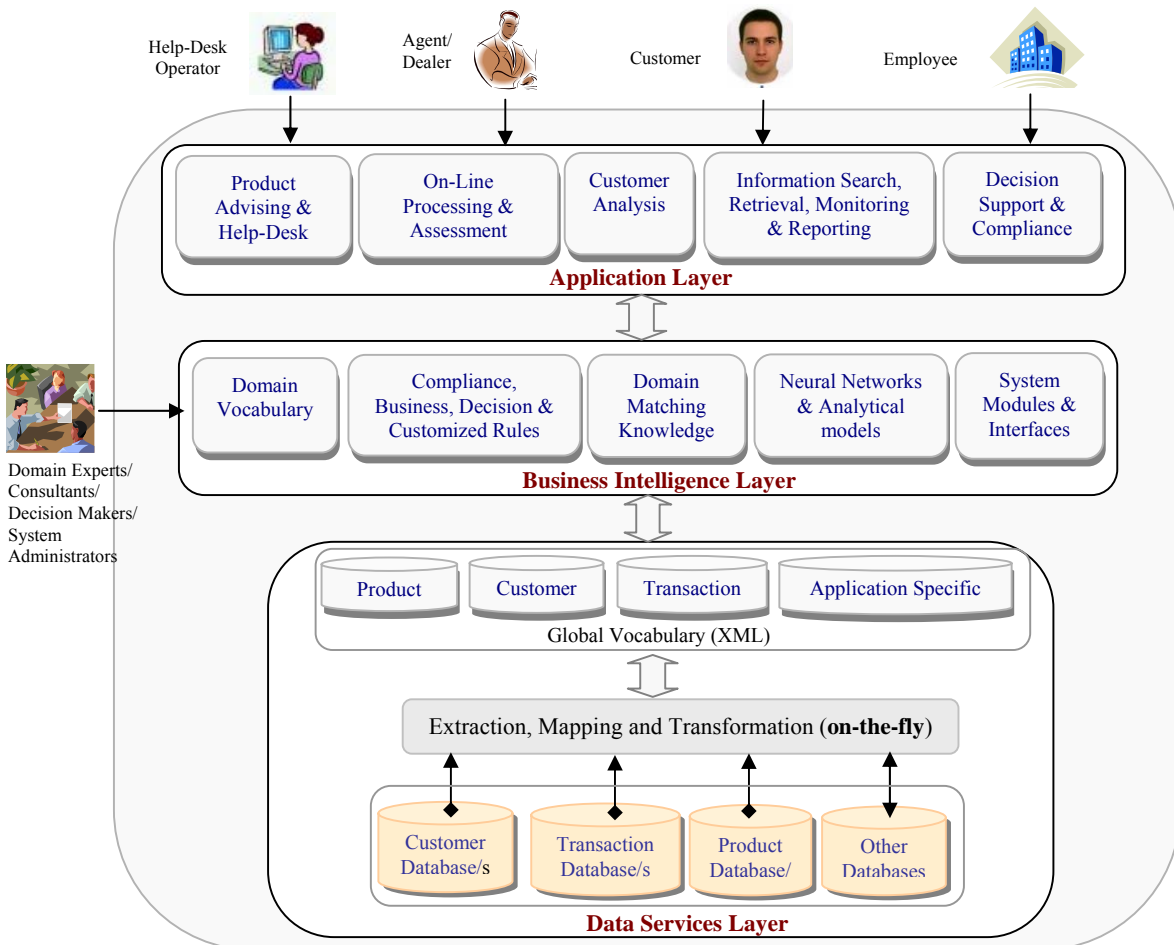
Help-Desk Operator

Agent/ Dealer

Customer

Employee

Product Advising & Help-Desk

On-Line Processing & Assessment

Customer Analysis

Information Search, Retrieval, Monitoring & Reporting

Decision Support & Compliance

Application Layer

Domain Vocabulary

Compliance, Business, Decision & Customized Rules

Domain Matching Knowledge

Neural Networks & Analytical models

System Modules & Interfaces

Business Intelligence Layer

Domain Experts/ Consultants/ Decision Makers/ System Administrators

Product

Customer

Transaction

Application Specific

Global Vocabulary (XML)

Extraction, Mapping and Transformation (**on-the-fly**)

Customer Database/s

Transaction Database/s

Product Database/

Other Databases

Data Services Layer